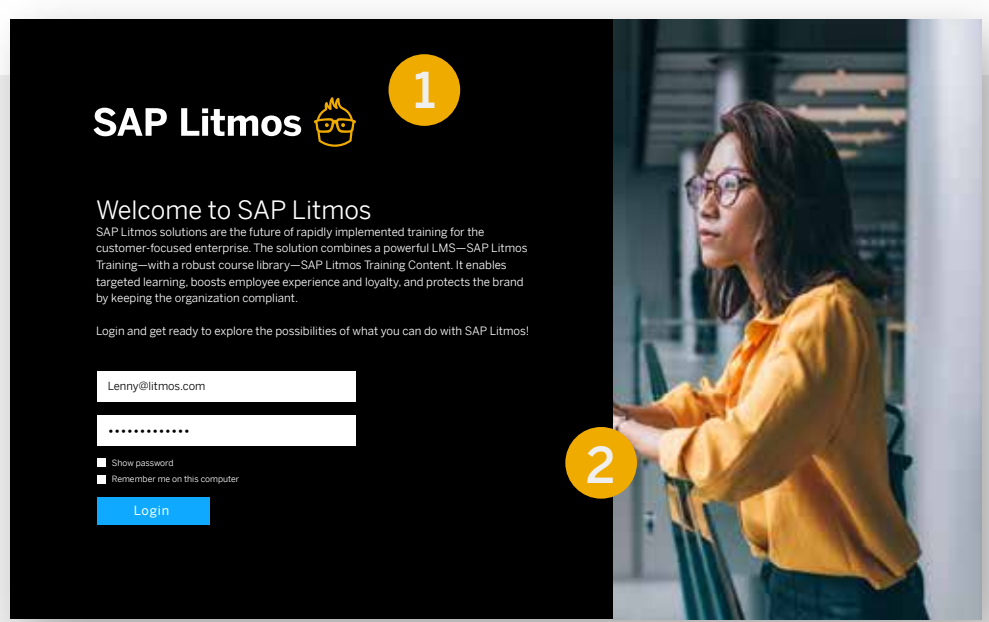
SAP Litmos

1

Welcome to SAP Litmos

SAP Litmos solutions are the future of rapidly implemented training for the customer-focused enterprise. The solution combines a powerful LMS—SAP Litmos Training—with a robust course library—SAP Litmos Training Content. It enables targeted learning, boosts employee experience and loyalty, and protects the brand by keeping the organization compliant.

Login and get ready to explore the possibilities of what you can do with SAP Litmos!

Lenny@litmos.com

•••••••••••••

Show password

Remember me on this computer

Login

2